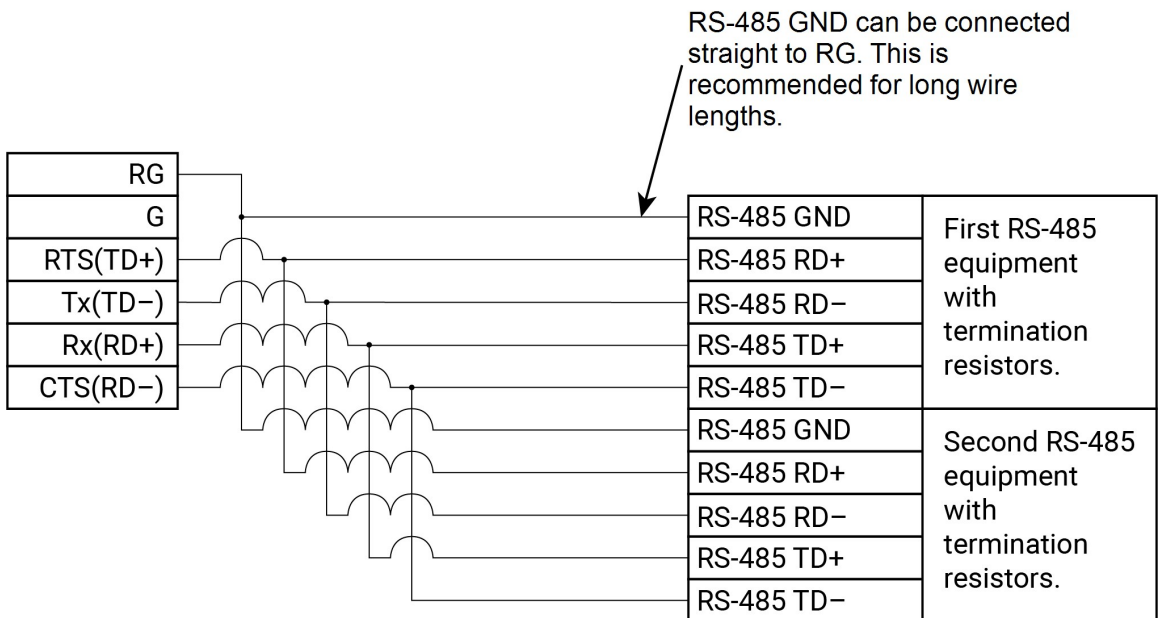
RS-485 GND can be connected straight to RG. This is recommended for long wire lengths.

RG
G
RTS(TD+)
Tx(TD−)
Rx(RD+)
CTS(RD−)

| RS-485 GND | First RS-485 equipment with termination resistors. |
|---|---|
| RS-485 RD+ | |
| RS-485 RD− | |
| RS-485 TD+ | |
| RS-485 TD− | |
| RS-485 GND | Second RS-485 equipment with termination resistors. |
| RS-485 RD+ | |
| RS-485 RD− | |
| RS-485 TD+ | |
| RS-485 TD− | |